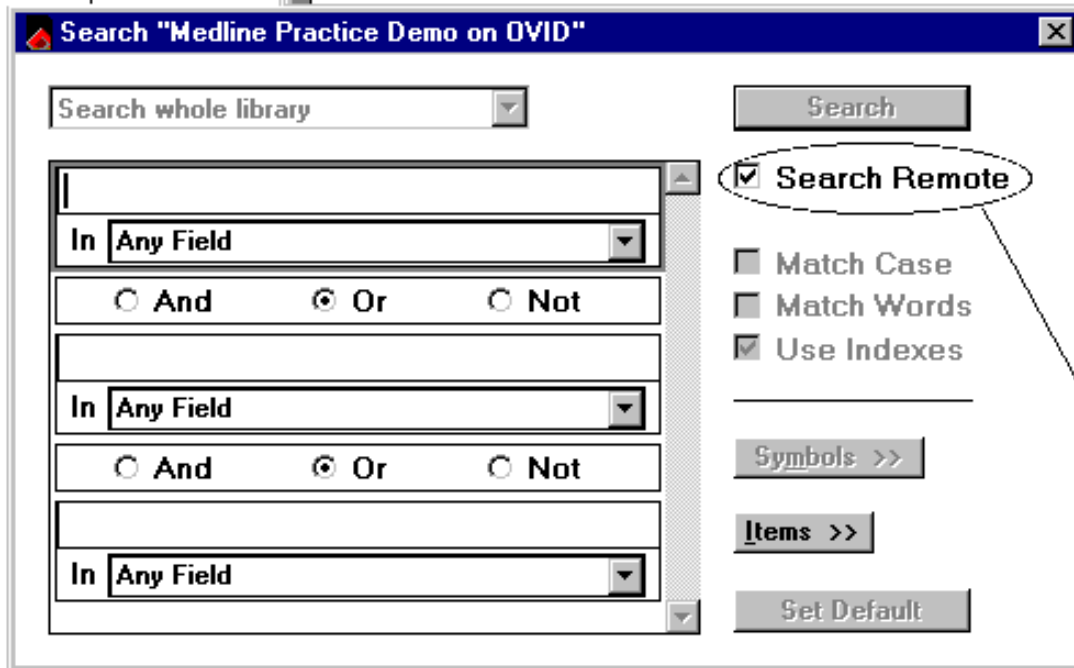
Search "Medline Practice Demo on OVID"

Search whole library

Search

Search Remote

In Any Field

And Or Not

Match Case

Match Words

Use Indexes

In Any Field

And Or Not

Symbols >>

Items >>

In Any Field

Set Default